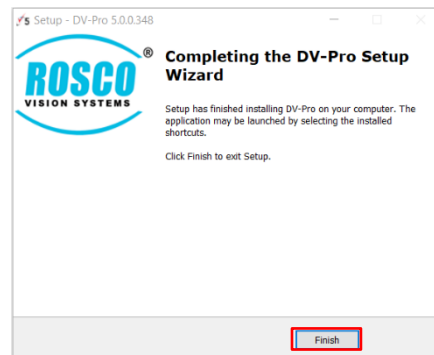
Setup - DV-Pro 5.0.0.348

ROSCO®
VISION SYSTEMS

Completing the DV-Pro Setup Wizard

Setup has finished installing DV-Pro on your computer. The application may be launched by selecting the installed shortcuts.

Click Finish to exit Setup.

Finish